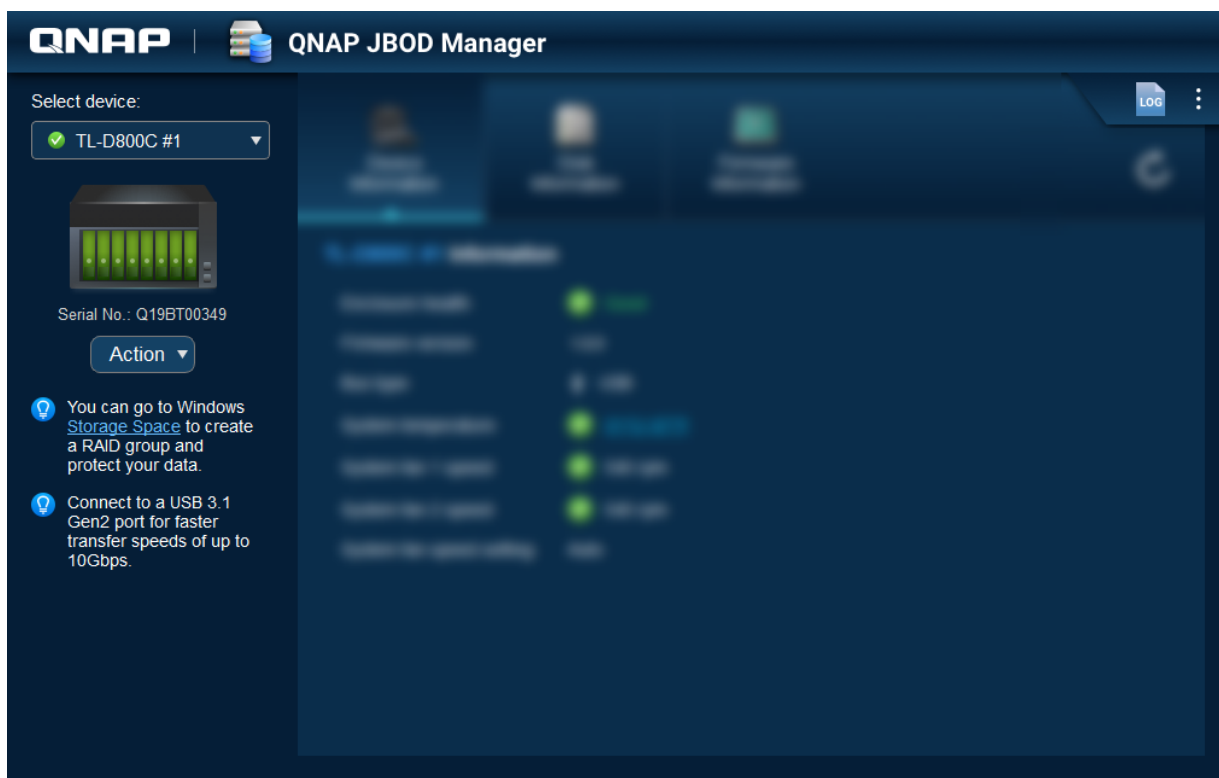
QNAP | QNAP JBOD Manager

Select device:

TL-D800C #1

Serial No.: Q19BT00349

Action

You can go to Windows Storage Space to create a RAID group and protect your data.

Connect to a USB 3.1 Gen2 port for faster transfer speeds of up to 10Gbps.

LOG

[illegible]